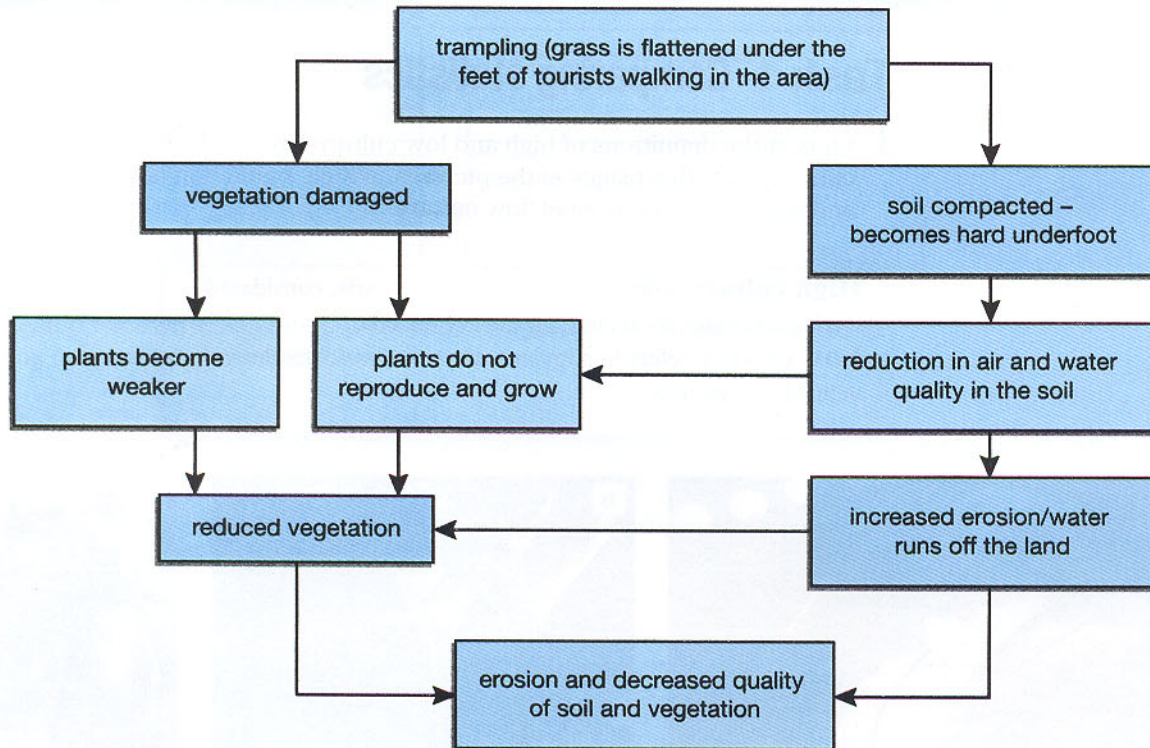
trampling (grass is flattened under the feet of tourists walking in the area)

vegetation damaged

soil compacted – becomes hard underfoot

plants become weaker

plants do not reproduce and grow

reduction in air and water quality in the soil

reduced vegetation

increased erosion/water runs off the land

erosion and decreased quality of soil and vegetation